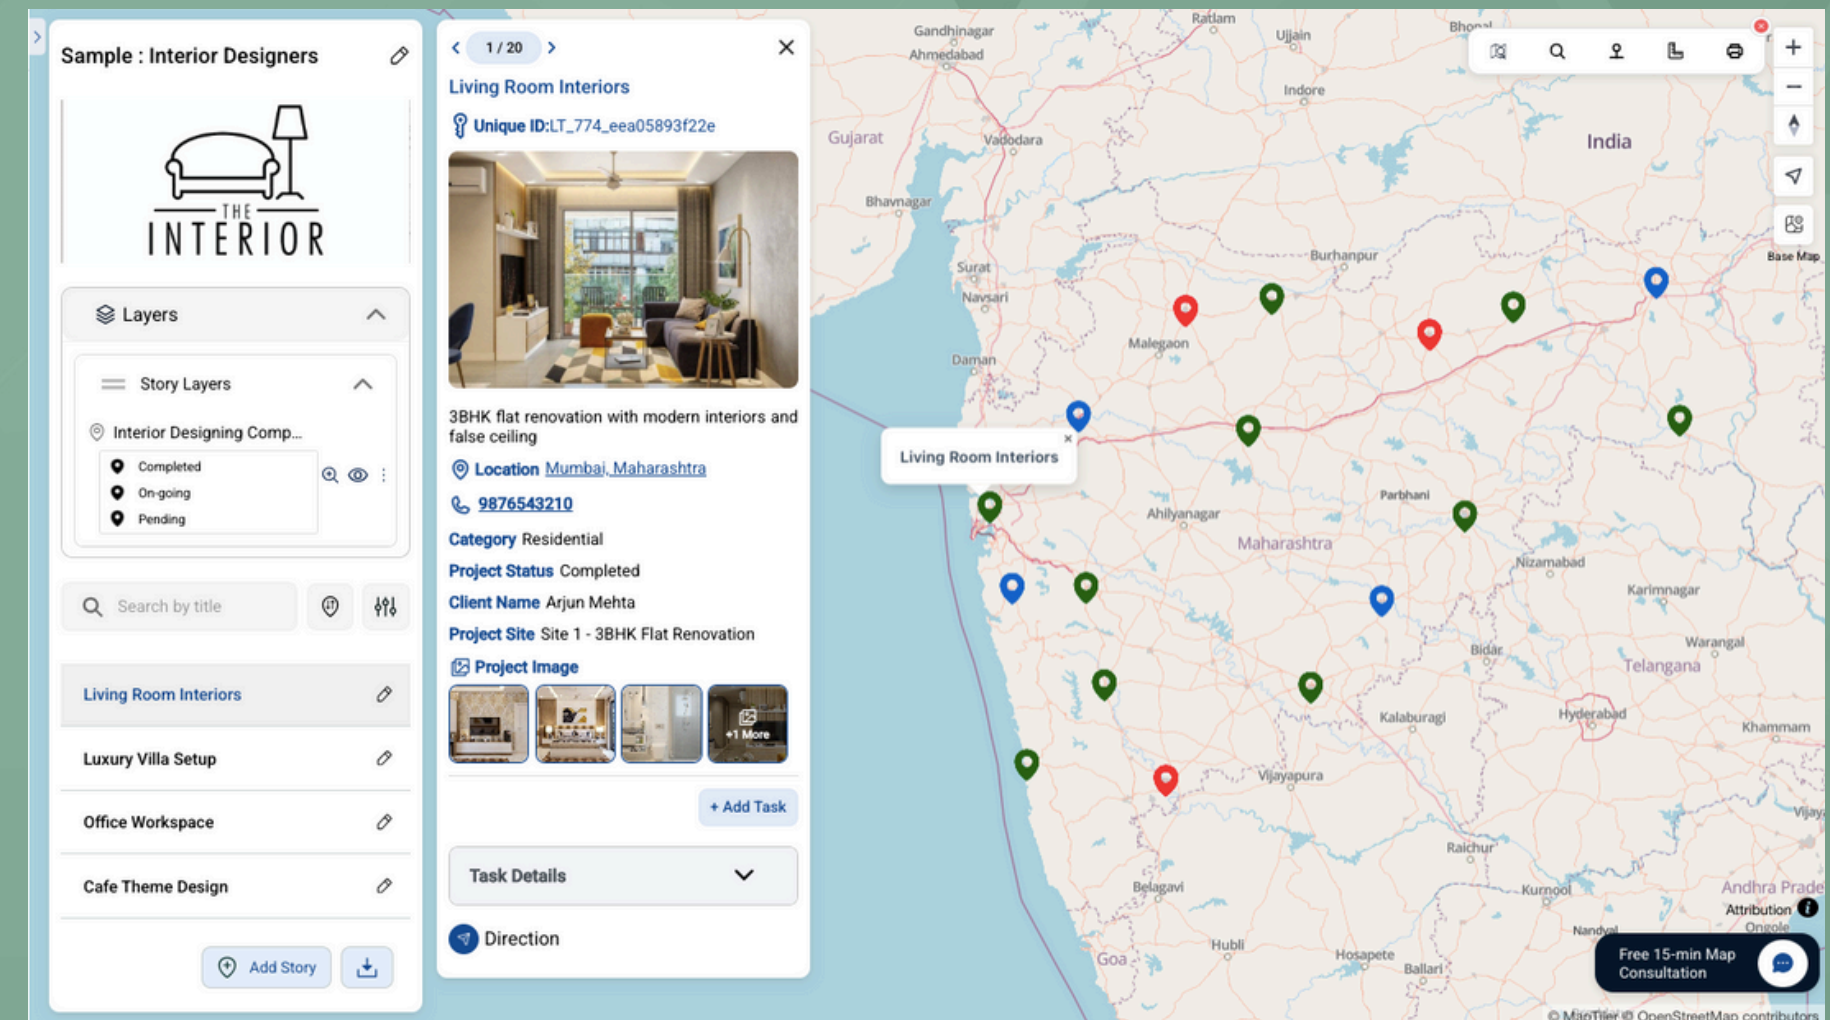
Sample : Interior Designers

THE INTERIOR

Layers

Story Layers

Interior Designing Comp...

Completed
On-going
Pending

Search by title

Living Room Interiors

Luxury Villa Setup

Office Workspace

Cafe Theme Design

Add Story

1 / 20

Living Room Interiors

Unique ID:LT_774_eea05893f22e

3BHK flat renovation with modern interiors and false ceiling

Location Mumbai, Maharashtra

9876543210

Category Residential

Project Status Completed

Client Name Arjun Mehta

Project Site Site 1 - 3BHK Flat Renovation

Project Image

+1 More

+ Add Task

Task Details

Direction

Living Room Interiors

Gandhinagar
Ahmedabad
Ratlam
Ujjain
Bhopal
Indore
Gujarat
Vadodara
India
Bhavnagar
Surat
Navsari
Burhanpur
Base Map
Malegaon
Daman
Ahilyanagar
Parbhani
Maharashtra
Nizamabad
Karimnagar
Bidar
Warangal
Telangana
Hyderabad
Kalaburagi
Khammam
Vijayapura
Raichur
Belagavi
Kurnool
Andhra Prade
Attribution
Nandyal
Ongole
Hubli
Goa
Hosapete
Ballari
Free 15-min Map Consultation
© MapTiler © OpenStreetMap contributors